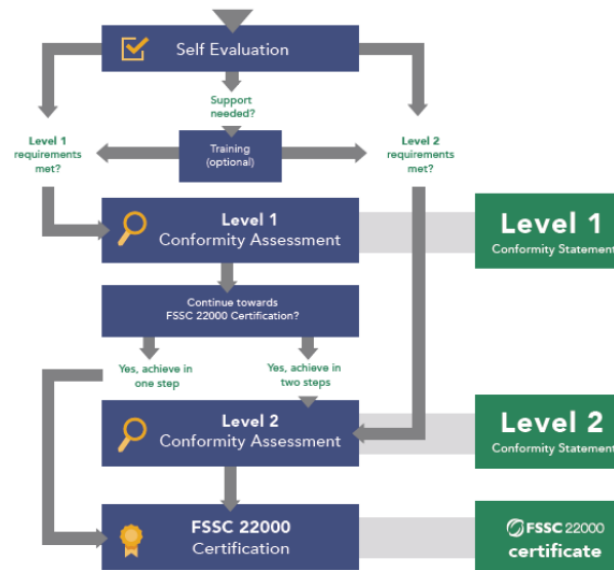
Self Evaluation

Support needed?

Level 1 requirements met?

Training (optional)

Level 2 requirements met?

Level 1 Conformity Assessment

Level 1
Conformity Statement

Continue towards FSSC 22000 Certification?

Yes, achieve in one step

Yes, achieve in two steps

Level 2 Conformity Assessment

Level 2
Conformity Statement

FSSC 22000 Certification

FSSC 22000
certificate